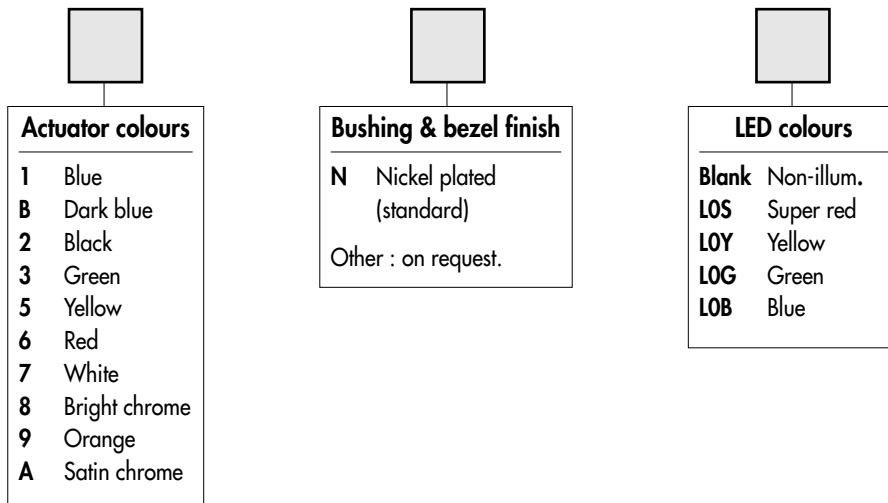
**Actuator colours**

| | |
|---|---|
| 1 | Blue |
| B | Dark blue |
| 2 | Black |
| 3 | Green |
| 5 | Yellow |
| 6 | Red |
| 7 | White |
| 8 | Bright chrome |
| 9 | Orange |
| A | Satin chrome |

**Bushing & bezel finish**

N Nickel plated (standard)

Other : on request.

**LED colours**

| | |
|---|---|
| Blank | Non-illum. |
| L0S | Super red |
| L0Y | Yellow |
| L0G | Green |
| L0B | Blue |